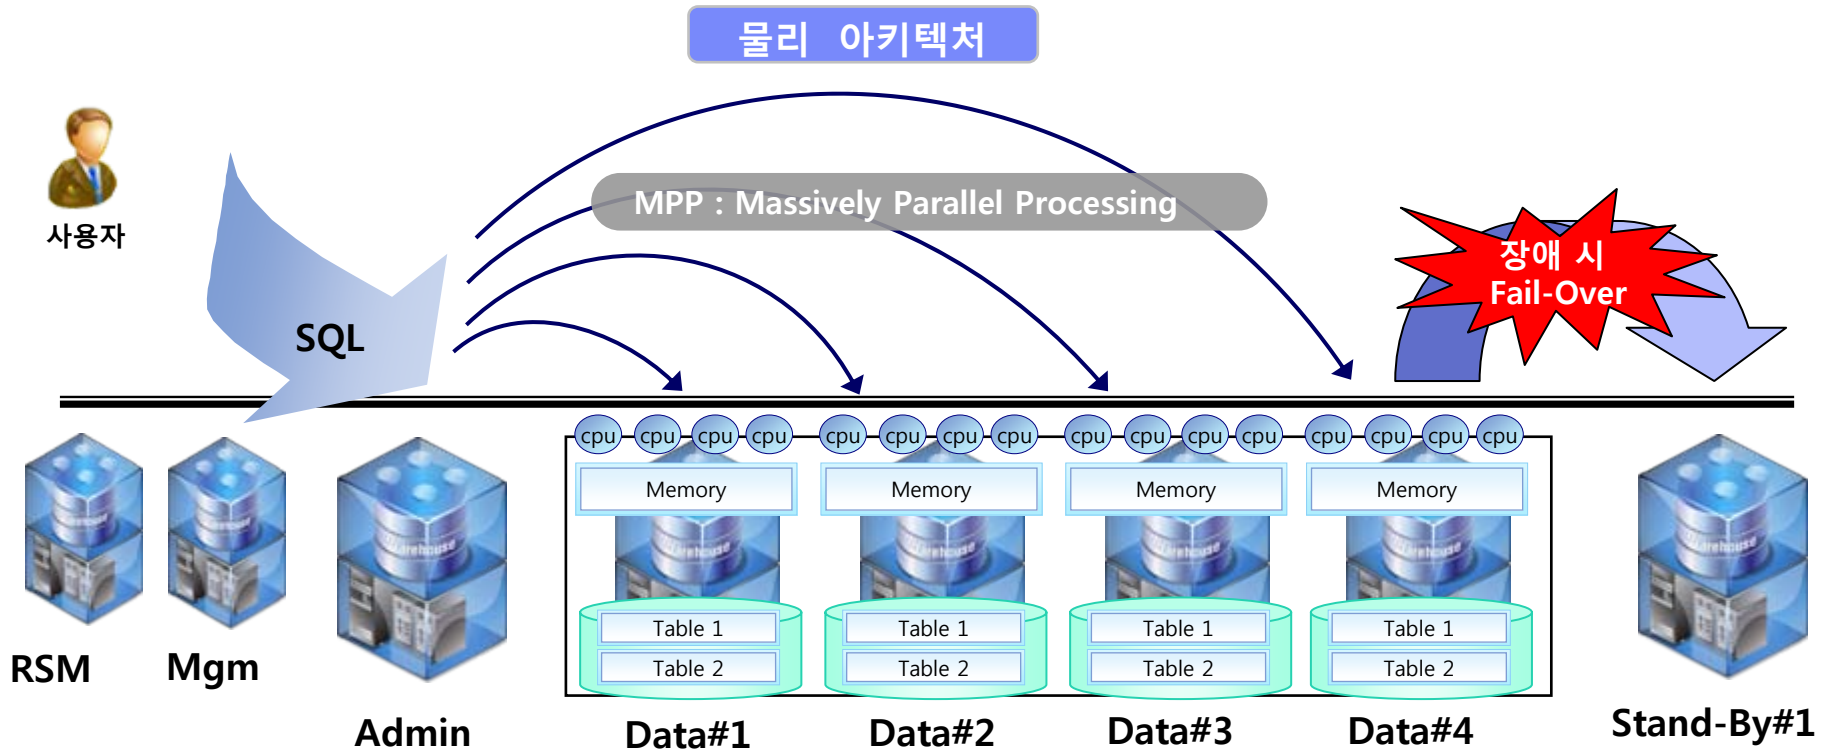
물리 아키텍처

사용자

MPP : Massively Parallel Processing

SQL

장애 시 Fail-Over

cpu cpu cpu cpu
Memory
Table 1
Table 2

cpu cpu cpu cpu
Memory
Table 1
Table 2

cpu cpu cpu cpu
Memory
Table 1
Table 2

cpu cpu cpu cpu
Memory
Table 1
Table 2

RSM

Mgm

Admin

Data#1

Data#2

Data#3

Data#4

Stand-By#1